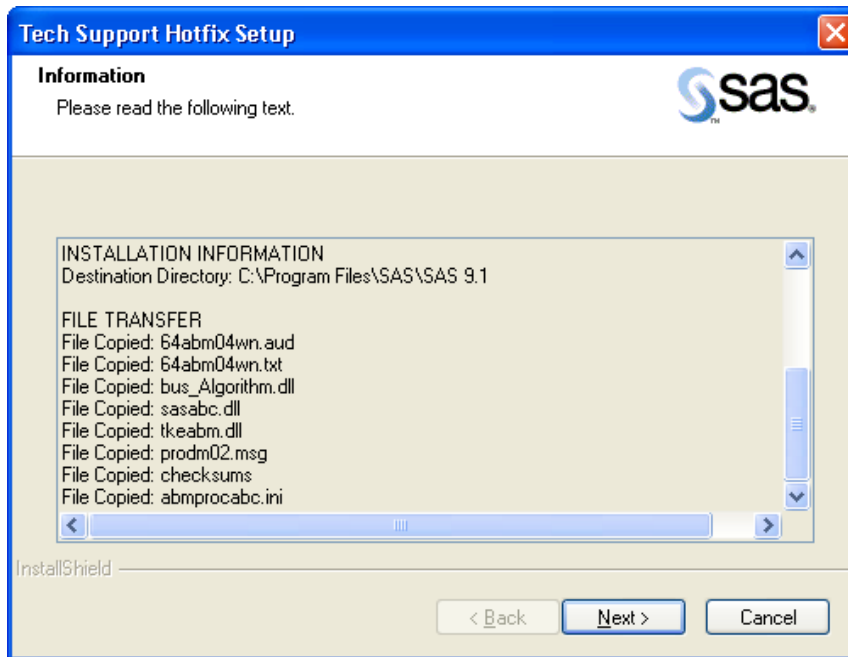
Tech Support Hotfix Setup

Information

Please read the following text.

sas. TM

INSTALLATION INFORMATION
Destination Directory: C:\Program Files\SAS\SAS 9.1

FILE TRANSFER
File Copied: 64abm04wn.aud
File Copied: 64abm04wn.txt
File Copied: bus_Algorithm.dll
File Copied: sasabc.dll
File Copied: tkeabm.dll
File Copied: prodm02.msg
File Copied: checksums
File Copied: abmprocabc.ini

InstallShield

< Back

Next >

Cancel